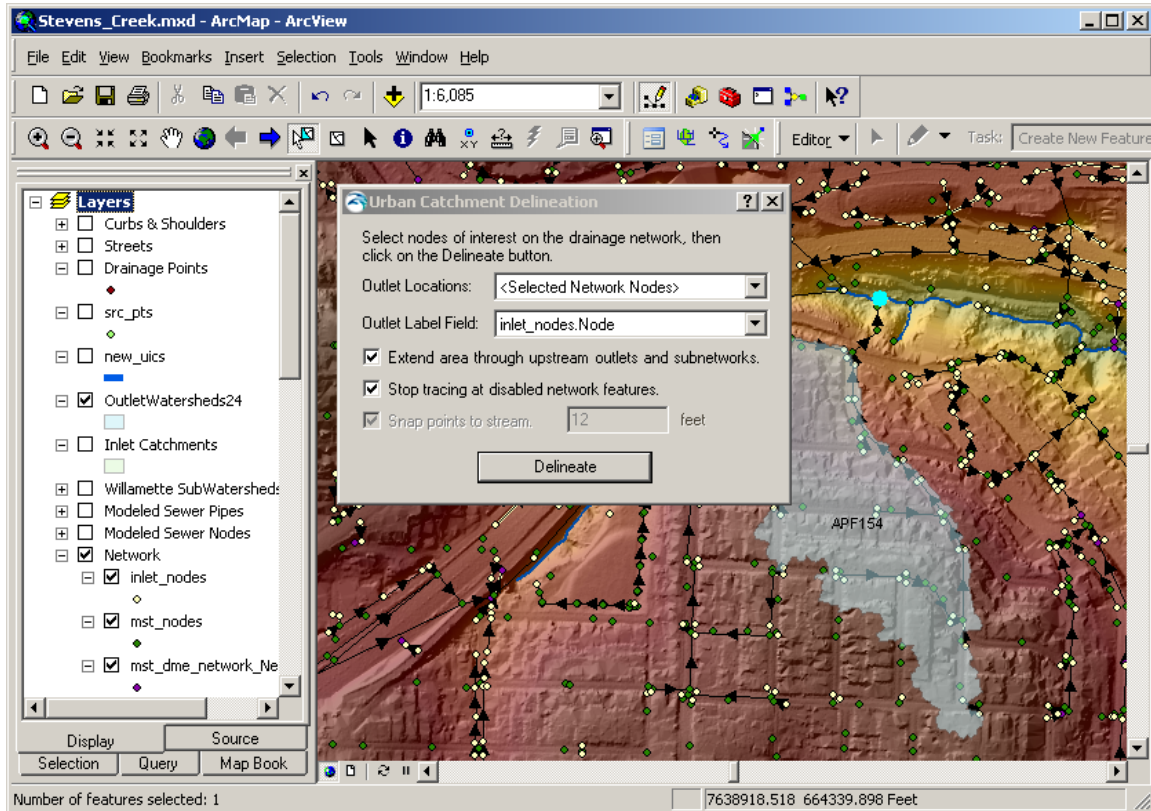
Stevens_Creek.mxd - ArcMap - ArcView

File Edit View Bookmarks Insert Selection Tools Window Help

1:6,085

Editor ▾

Task: Create New Feature

Layers
Curbs & Shoulders
Streets
Drainage Points
src_pts
new_uics
OutletWatersheds24
Inlet Catchments
Willamette SubWatersheds
Modeled Sewer Pipes
Modeled Sewer Nodes
Network
inlet_nodes
mst_nodes
mst_dme_network_Ne

Display
Source
Selection
Query
Map Book

Urban Catchment Delineation

Select nodes of interest on the drainage network, then click on the Delineate button.

Outlet Locations: <Selected Network Nodes>

Outlet Label Field: inlet_nodes.Node

Extend area through upstream outlets and subnetworks.

Stop tracing at disabled network features.

Snap points to stream. 12 feet

Delineate

APF154

Number of features selected: 1

7638918.518 664339.898 Feet